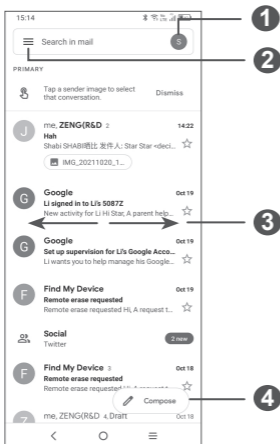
15:14

Search in mail

S

1

2

PRIMARY

Tap a sender image to select that conversation.

Dismiss

J

me, ZENG(R&D 2

14:22

Hah

Shabi SHABI嘿比 发件人: Star Star <deci...

IMG_20211020_1...

G

Google

Oct 19

Li signed in to Li's 5087Z

New activity for Li Hi Star, A parent help...

3

G

Google

Oct 19

Set up supervision for Li's Google Acco...

Li wants you to help manage his Google...

F

Find My Device

Oct 19

Remote erase requested

Remote erase requested Hi, A request t...

Social

2 new

Twitter

F

Find My Device 3

Oct 18

Remote erase requested

Remote erase requested Hi, A request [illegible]

Z

me, ZENG(R&D 4, Draft

Oct 18

Compose

4